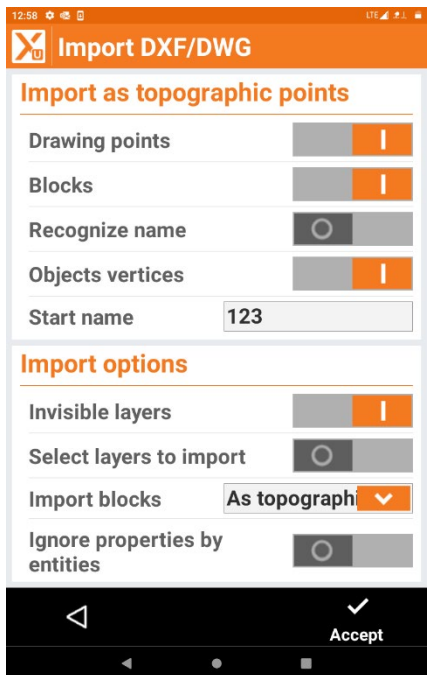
12:58 LTE

Import DXF/DWG

Import as topographic points

Drawing points

Blocks

Recognize name

Objects vertices

Start name 123

Import options

Invisible layers

Select layers to import

Import blocks As topographi

Ignore properties by entities

Accept